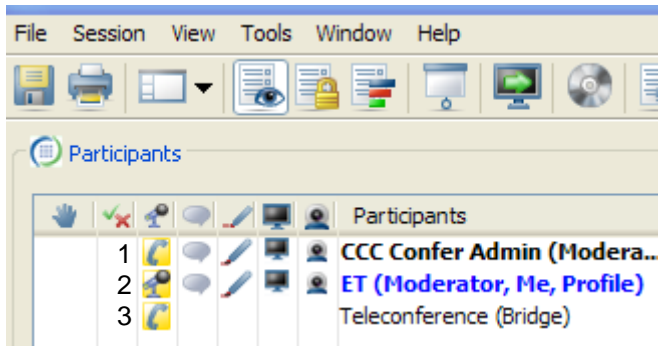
File Session View Tools Window Help

Participants

| | | | | | | | Participants |
|---|---|---|---|---|---|---|---|
| 1 | | | | | | | CCC Confer Admin (Modera... |
| 2 | | | | | | | ET (Moderator, Me, Profile) |
| 3 | | | | | | | Teleconference (Bridge) |